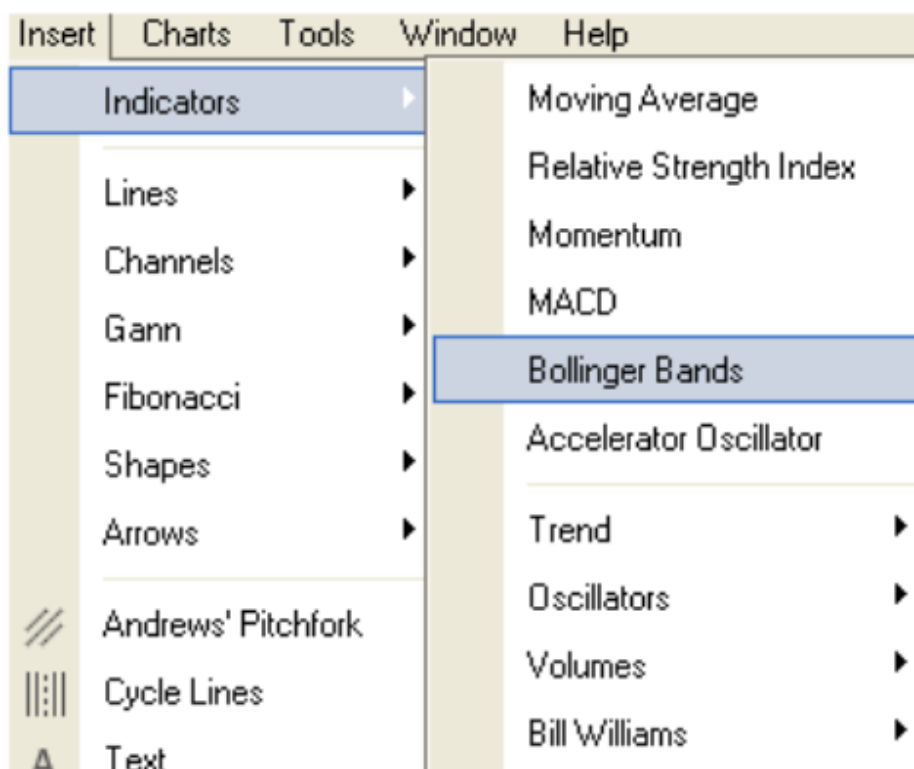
Insert Charts Tools Window Help

Indicators
Lines
Channels
Gann
Fibonacci
Shapes
Arrows
Andrews' Pitchfork
Cycle Lines
A Text

Moving Average
Relative Strength Index
Momentum
MACD
Bollinger Bands
Accelerator Oscillator
Trend
Oscillators
Volumes
Bill Williams